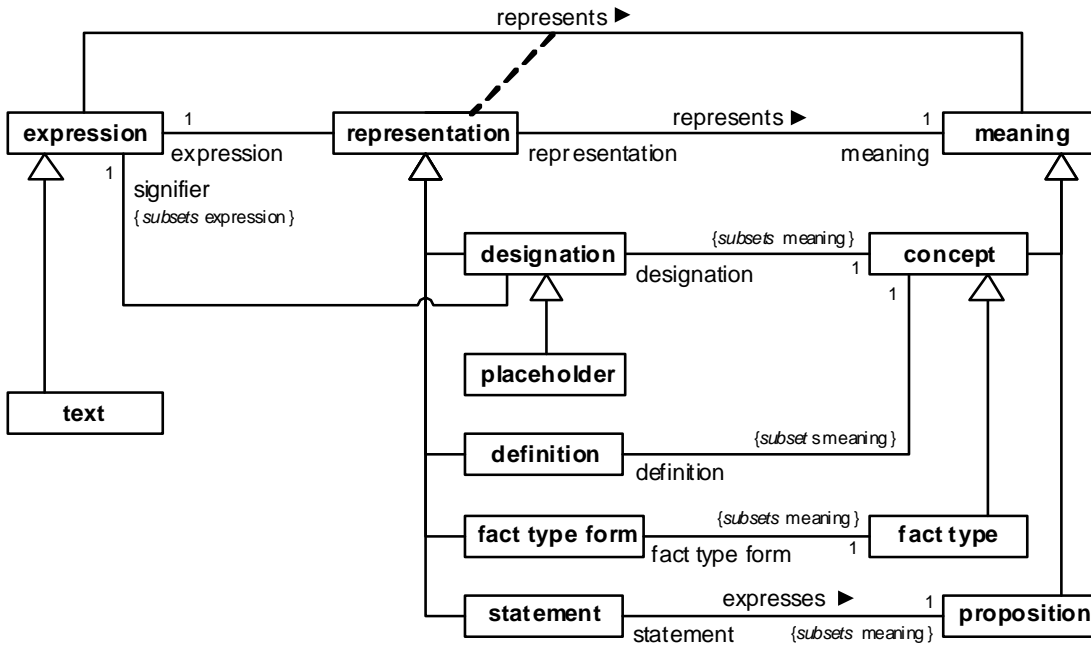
represents ►

expression
1
expression
representation
represents ►
1
representation
meaning
meaning
1
signifier
{subsets expression}

designation
{subsets meaning}
designation
1
concept
1

placeholder

text

definition
{subsets meaning}
definition

fact type form
{subsets meaning}
fact type form
1
fact type

statement
expresses ►
1
statement
{subsets meaning}
proposition